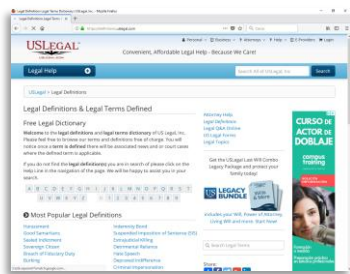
Legal Definitions | Legal Terms Dictionary | USLegal, Inc. - Mozilla Firefox

Legal Definitions | Legal Terms

https://definitions.uslegal.com

Personal | Business | Attorneys | Help | Providers | Login

USLEGAL

Convenient, Affordable Legal Help - Because We Care!

Legal Help

Search All of USLegal Site

Search

USLegal > Legal Definitions

Legal Definitions & Legal Terms Defined

Free Legal Dictionary

Welcome to the legal definitions and legal terms dictionary of US Legal, Inc. Please feel free to browse our terms and definitions free of charge. You will notice once a term is defined there will be associated news and or court cases where the defined term is applicable.

If you do not find the legal definition(s) you are in search of please click on the Help Link in the navigation of the page. We will be happy to assist you in your search.

A B C D E F G H I J K L M N O P Q R S T U V W X Y Z 1 2 3 4 5 6 7 8 9

Most Popular Legal Definitions

Harassment
Good Samaritans
Sealed Indictment
Sovereign Citizen
Breach of Fiduciary Duty
Banking

Indemnity Bond
Suspended Imposition of Sentence (SIS)
Extrajudicial Killing
Detrimental Reliance
Held Speech
Depraved Indifference
Criminal Impersonation

Attorney Help
Legal Definitions
Legal Q&A Online
US Legal Forms
Legal Topics

Get the USLegal Law Will Combo Legacy Package and protect your family today!

LEGACY BUNDLE

Includes your Will, Power of Attorney, Living Will and more. Start Now!

Search Legal Terms

Share:

CURSO DE ACTOR DE DOBLAJE

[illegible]